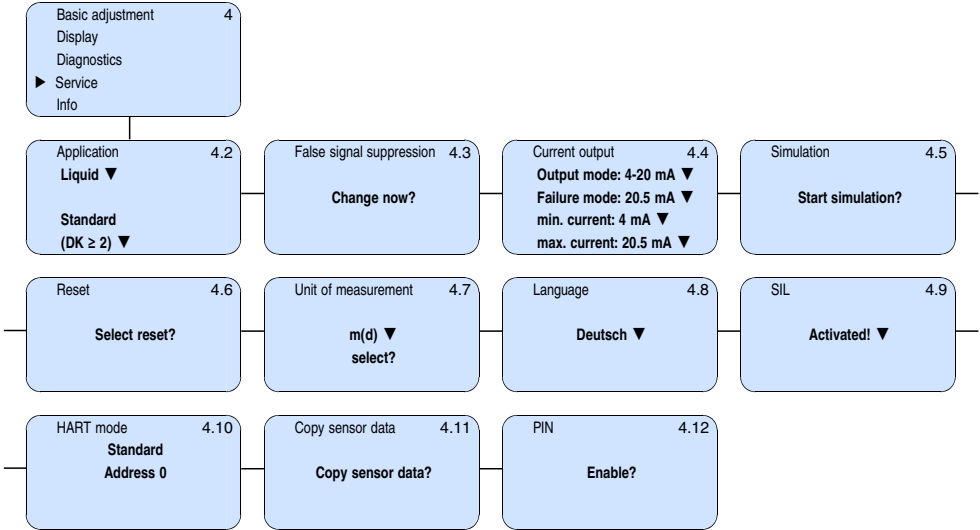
Basic adjustment 4
Display
Diagnostics
▶ Service
Info

Application 4.2
Liquid ▼
Standard
(DK ≥ 2) ▼

False signal suppression 4.3
Change now?

Current output 4.4
Output mode: 4-20 mA ▼
Failure mode: 20.5 mA ▼
min. current: 4 mA ▼
max. current: 20.5 mA ▼

Simulation 4.5
Start simulation?

Reset 4.6
Select reset?

Unit of measurement 4.7
m(d) ▼
select?

Language 4.8
Deutsch ▼

SIL 4.9
Activated! ▼

HART mode 4.10
Standard
Address 0

Copy sensor data 4.11
Copy sensor data?

PIN 4.12
Enable?